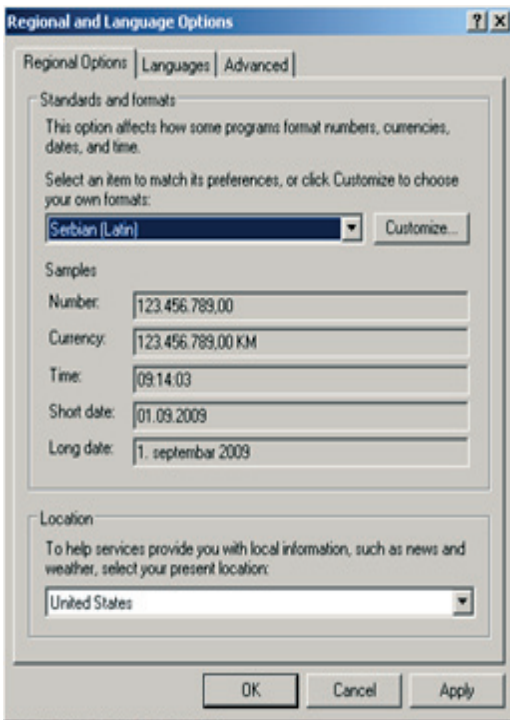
Regional and Language Options

?

Regional Options | Languages | Advanced

Standards and formats

This option affects how some programs format numbers, currencies, dates, and time.

Select an item to match its preferences, or click Customize to choose your own formats:

Serbian (Latin)

Customize...

Samples

| | |
|---|---|
| Number: | 123.456.789,00 |
| Currency: | 123.456.789,00 KM |
| Time: | 09:14:03 |
| Short date: | 01.09.2009 |
| Long date: | 1. septembar 2009 |

Location

To help services provide you with local information, such as news and weather, select your present location:

United States

OK | Cancel | Apply